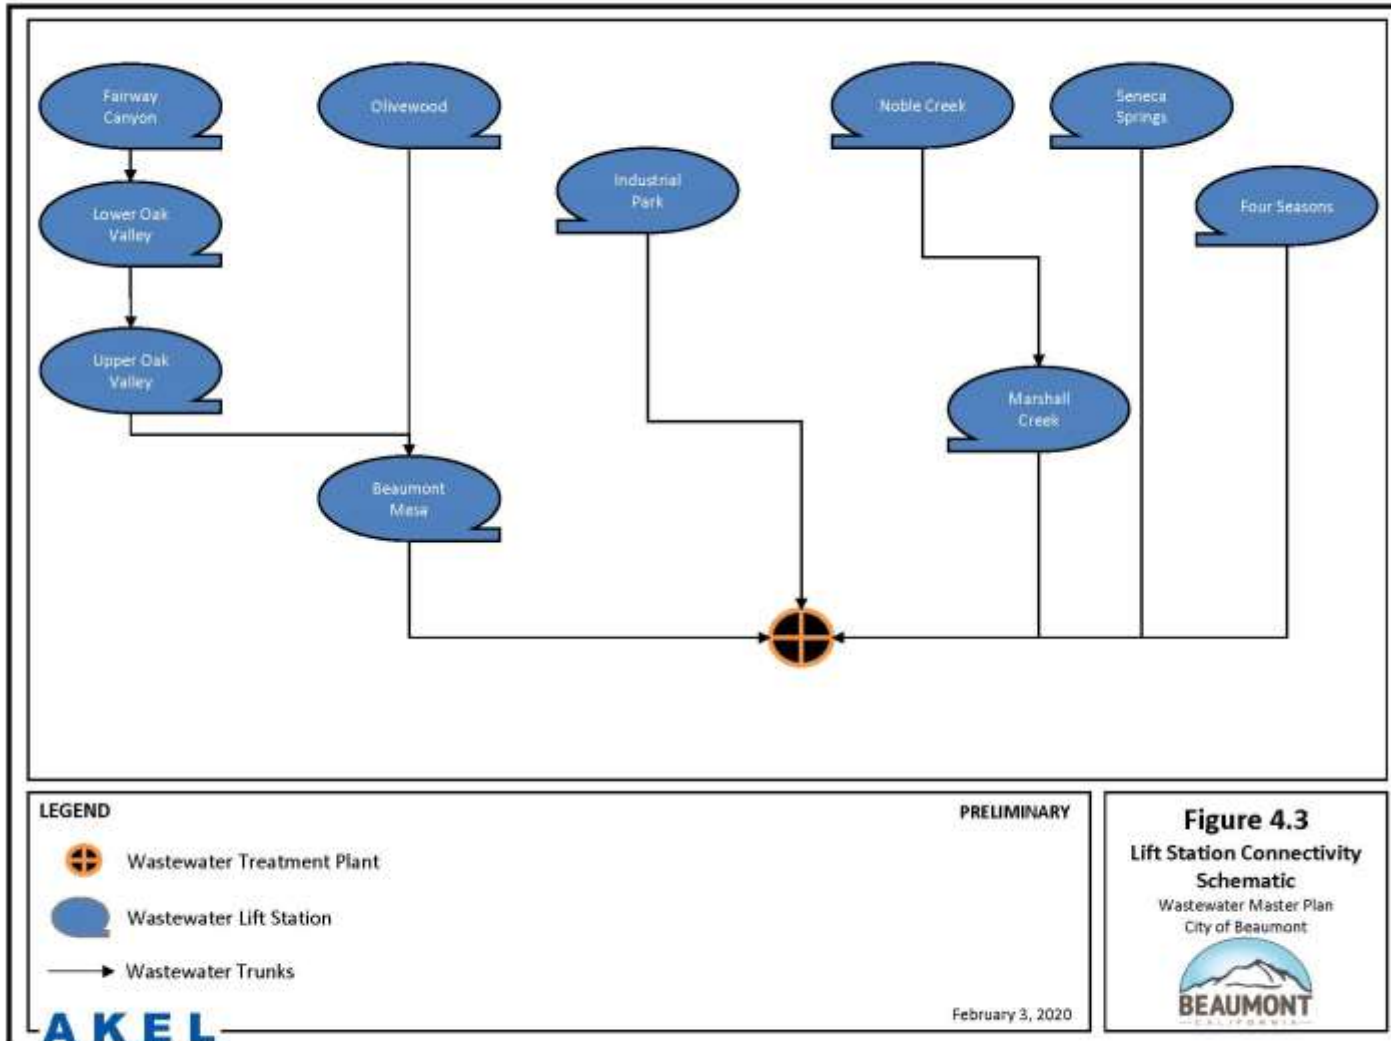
Fairway Canyon

Olivewood

Noble Creek

Seneca Springs

Industrial Park

Four Seasons

Lower Oak Valley

Upper Oak Valley

Marshall Creek

Beaumont Mesa

LEGEND

PRELIMINARY

Wastewater Treatment Plant

Wastewater Lift Station

Wastewater Trunks

AKEL

February 3, 2020

Figure 4.3
Lift Station Connectivity Schematic
Wastewater Master Plan
City of Beaumont

BEAUMONT
CALIFORNIA